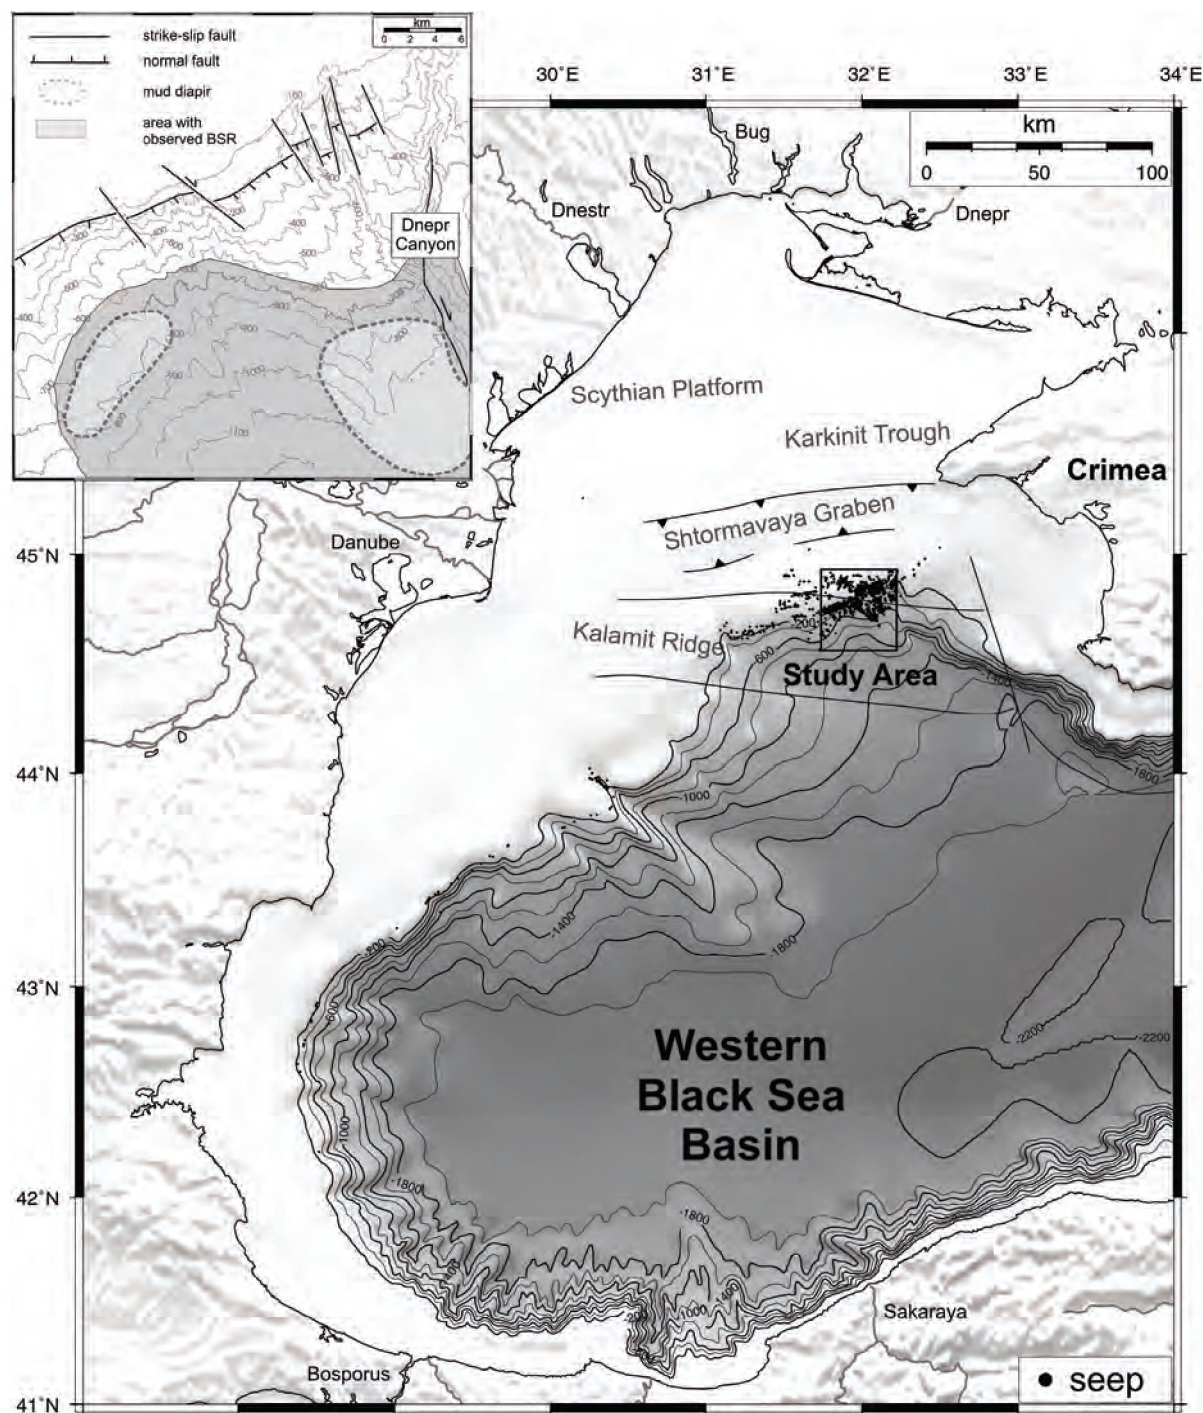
strike-slip fault
normal fault
mud diapir
area with observed BSR
km
0 2 4 6
Dnepr Canyon
30°E
31°E
32°E
33°E
34°E
km
0 50 100
Bug
Dnestr
Dnepr
Scythian Platform
Karkinit Trough
Crimea
Shtormavaya Graben
45°N
Danube
Kalamit Ridge
Study Area
44°N
43°N
42°N
41°N
Western Black Sea Basin
Sakaraya
Bosporus
• seep
-200
600
-1000
-1400
-1800
-2200
-2200
1000
1400
1800
1800
200
600
1000
1800
1000
1400
200